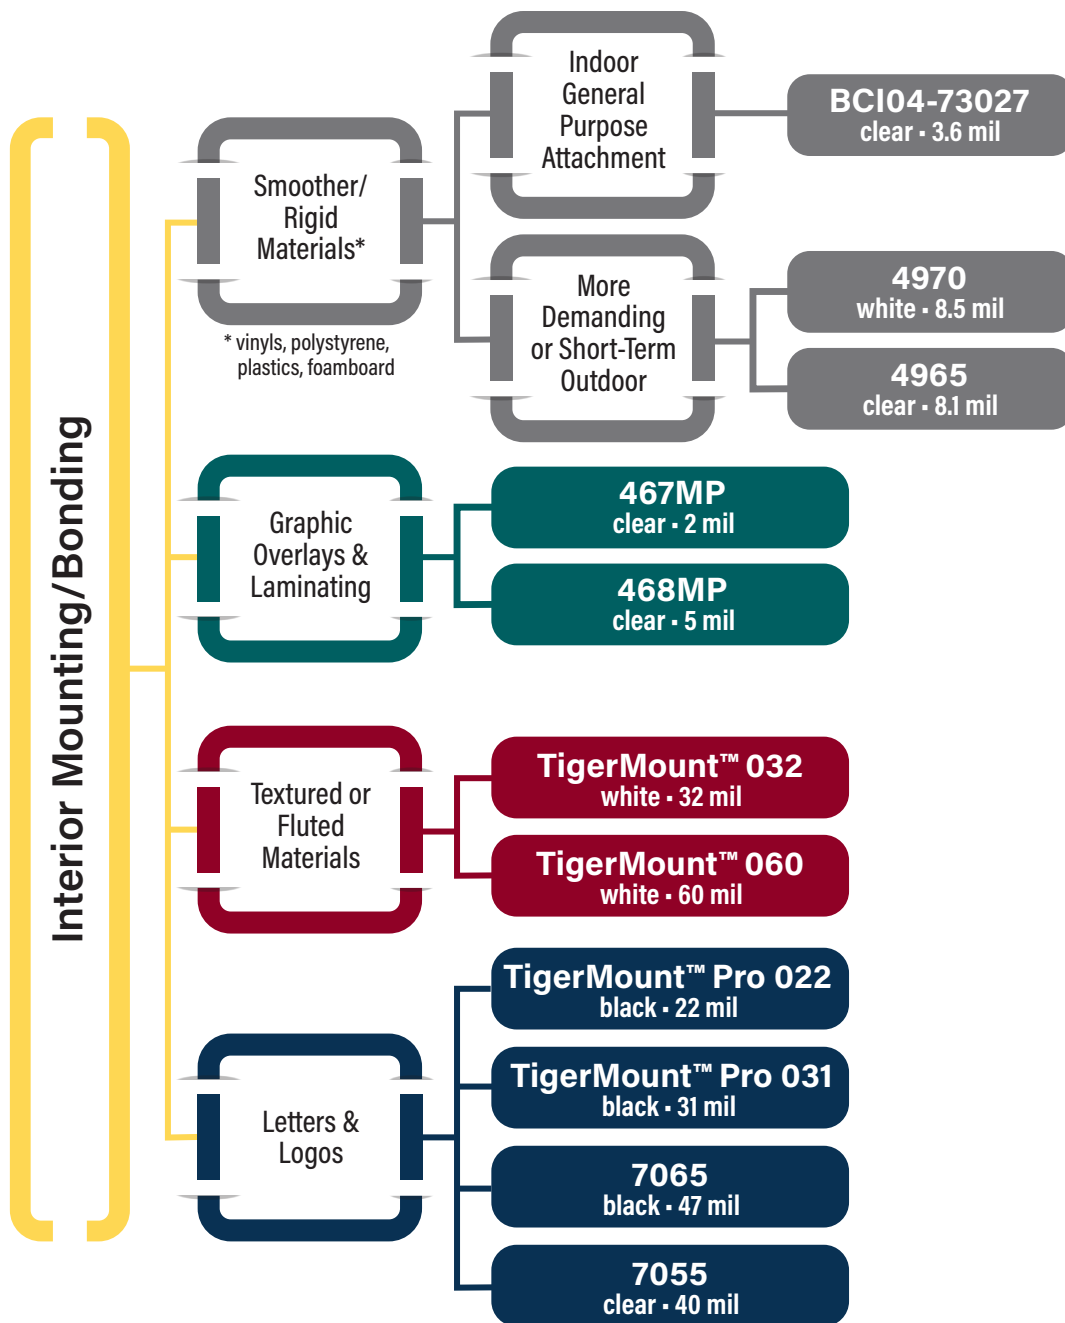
Interior Mounting/Bonding

Smoother/ Rigid Materials*

* vinyls, polystyrene, plastics, foamboard

Indoor General Purpose Attachment

BCI04-73027
clear • 3.6 mil

More Demanding or Short-Term Outdoor

4970
white • 8.5 mil

4965
clear • 8.1 mil

Graphic Overlays & Laminating

467MP
clear • 2 mil

468MP
clear • 5 mil

Textured or Fluted Materials

TigerMount™ 032
white • 32 mil

TigerMount™ 060
white • 60 mil

Letters & Logos

TigerMount™ Pro 022
black • 22 mil

TigerMount™ Pro 031
black • 31 mil

7065
black • 47 mil

7055
clear • 40 mil